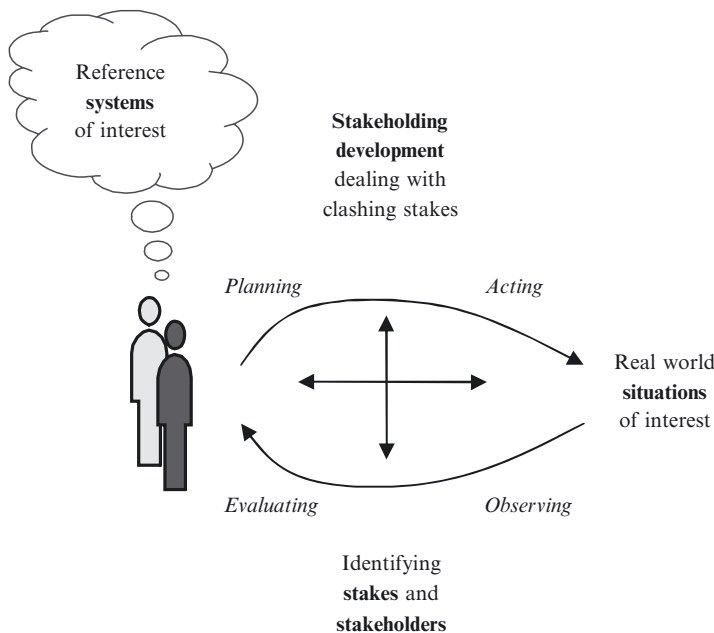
Reference **systems** of interest

**Stakeholding development** dealing with clashing stakes

*Planning*

*Acting*

Real world **situations** of interest

*Evaluating*

*Observing*

Identifying **stakes** and **stakeholders**